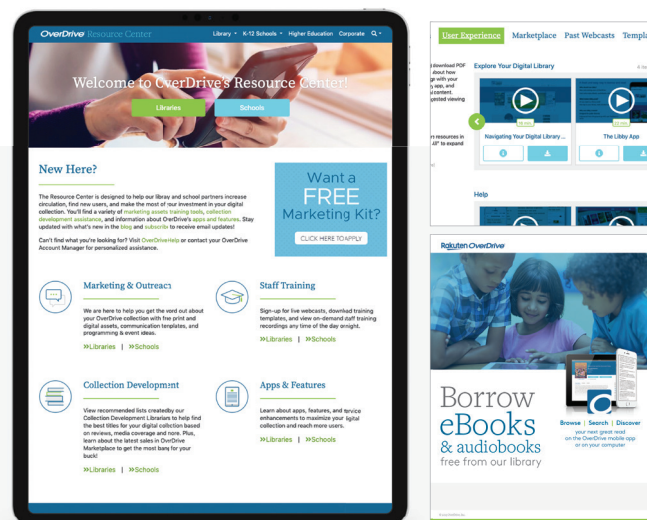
OverDrive Resource Center

Library ▾ K-12 Schools ▾ Higher Education Corporate

Welcome to OverDrive's Resource Center!

Libraries

Schools

New Here?

The Resource Center is designed to help our library and school partners increase circulation, find new users, and make the most of our investment in your digital collection. You'll find a variety of marketing assets training tools, collection development assistance, and information about OverDrive's apps and features. Stay updated with what's new in the blog and subscribe to receive email updates!

Can't find what you're looking for? Visit OverDriveHelp or contact your OverDrive Account Manager for personalized assistance.

Want a FREE Marketing Kit?

CLICK HERE TO APPLY

Marketing & Outreach

We are here to help you get the word out about your OverDrive collection with free print and digital assets, communication templates, and programming & event ideas.

»Libraries | »Schools

Staff Training

Sign-up for live webcasts, download training templates, and view on-demand staff training recordings any time of the day or night.

»Libraries | »Schools

Collection Development

View recommended lists createdby our Collection Development Librarians to help find the best titles for your digital collection based on reviews, media coverage and more. Plus, learn about the latest sales in OverDrive Marketplace to get the most bang for your buck!

»Libraries | »Schools

Apps & Features

Learn about apps, features, and service enhancements to maximize your digital collection and reach more users.

»Libraries | »Schools

User Experience Marketplace Past Webcasts Templa

download PDF about how with your app, and content. suggested viewing

Explore Your Digital Library

Navigating Your Digital Library ...

The Libby App

resources in to expand

Help

Rakuten OverDrive

Borrow eBooks & audiobooks free from our library

Browse | Search | Discover

your next great read on the OverDrive mobile app or on your computer